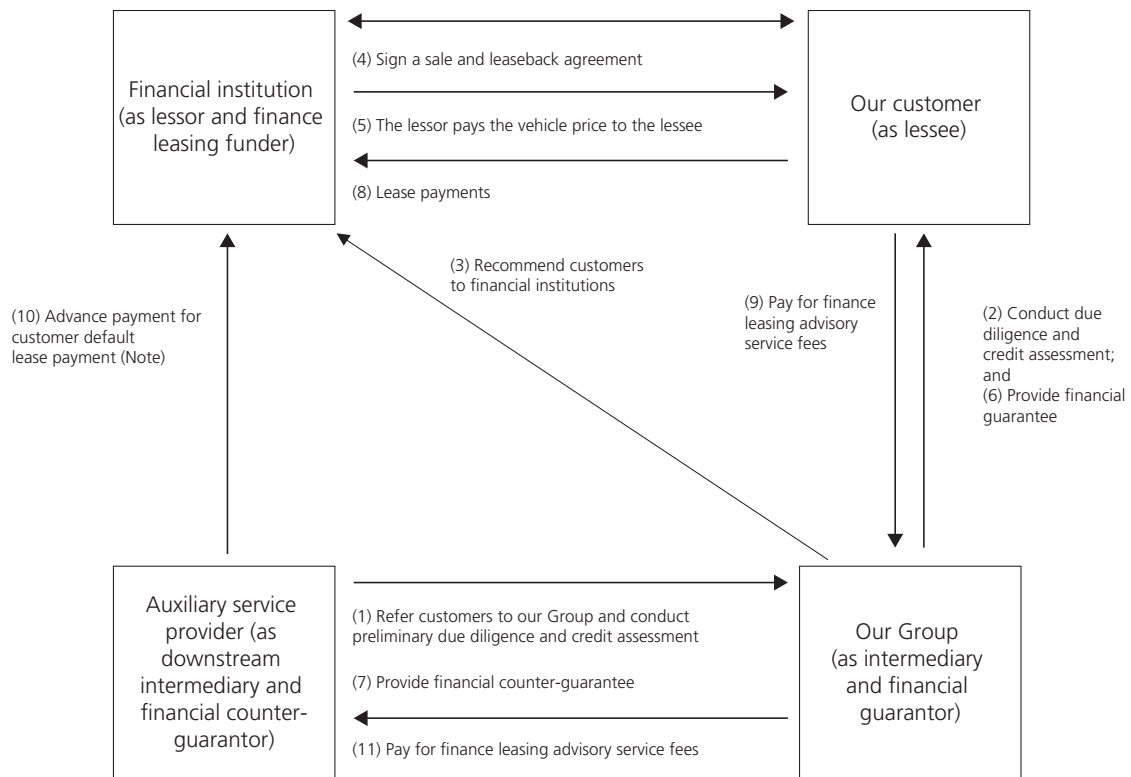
Financial institution (as lessor and finance leasing funder)

(4) Sign a sale and leaseback agreement

(5) The lessor pays the vehicle price to the lessee

(8) Lease payments

Our customer (as lessee)

(3) Recommend customers to financial institutions

(10) Advance payment for customer default lease payment (Note)

(9) Pay for finance leasing advisory service fees

(2) Conduct due diligence and credit assessment; and
(6) Provide financial guarantee

Auxiliary service provider (as downstream intermediary and financial counter-guarantor)

(1) Refer customers to our Group and conduct preliminary due diligence and credit assessment

(7) Provide financial counter-guarantee

(11) Pay for finance leasing advisory service fees

Our Group (as intermediary and financial guarantor)